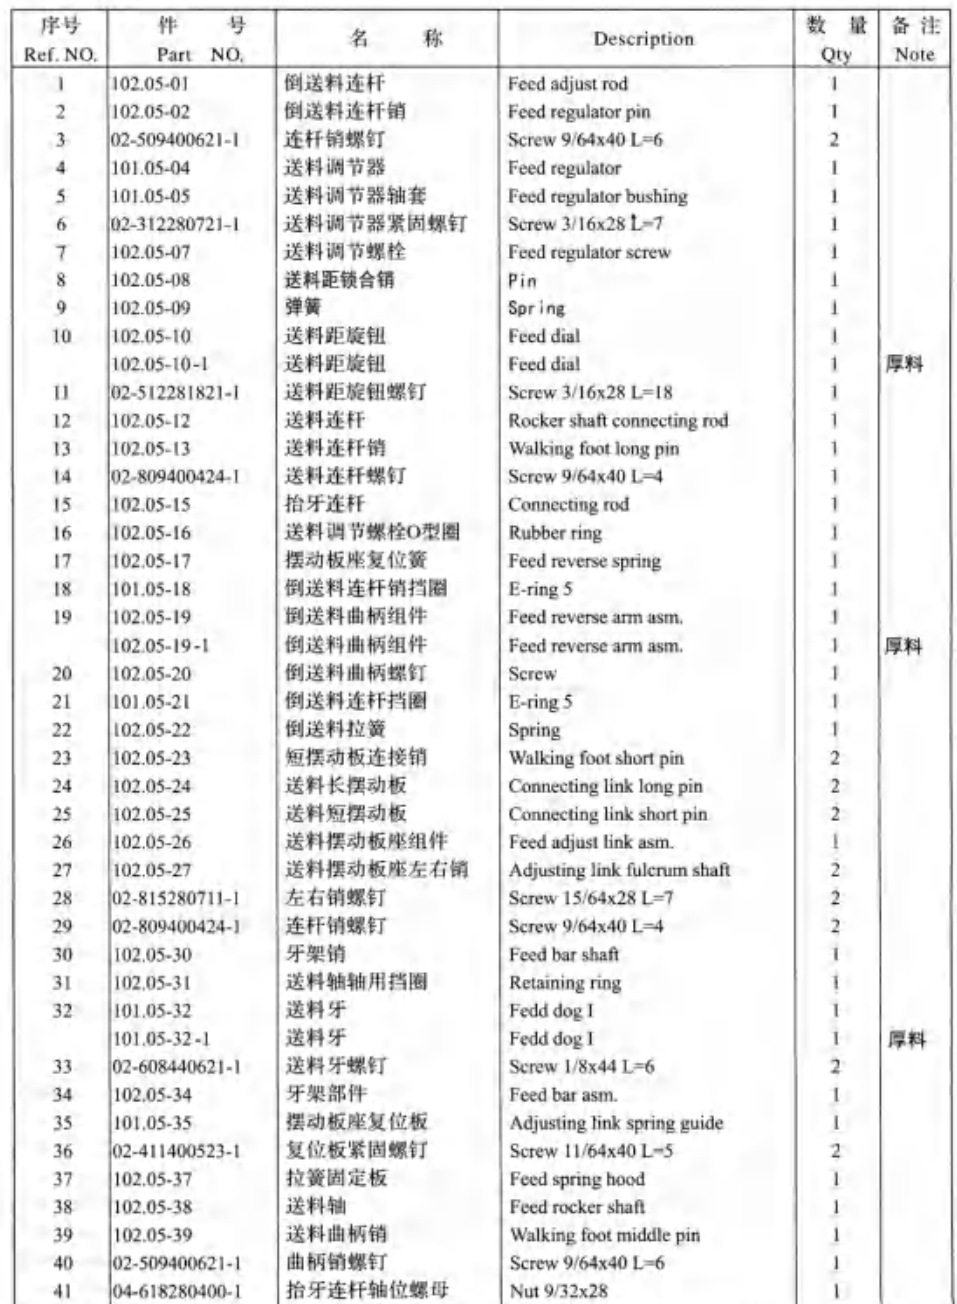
| 序号 Ref. NO. | 件 号 Part NO. | 名 称 | Description | 数 量 Qty | 备 注 Note |
|---|---|---|---|---|---|
| 1 | 102.05-01 | 倒送料连杆 | Feed adjust rod | 1 | |
| 2 | 102.05-02 | 倒送料连杆销 | Feed regulator pin | 1 | |
| 3 | 02-509400621-1 | 连杆销螺钉 | Screw 9/64x40 L=6 | 2 | |
| 4 | 101.05-04 | 送料调节器 | Feed regulator | 1 | |
| 5 | 101.05-05 | 送料调节器轴套 | Feed regulator bushing | 1 | |
| 6 | 02-312280721-1 | 送料调节器紧固螺钉 | Screw 3/16x28 L=7 | 1 | |
| 7 | 102.05-07 | 送料调节螺栓 | Feed regulator screw | 1 | |
| 8 | 102.05-08 | 送料距锁合销 | Pin | 1 | |
| 9 | 102.05-09 | 弹簧 | Spring | 1 | |
| 10 | 102.05-10 | 送料距旋钮 | Feed dial | 1 | |
| | 102.05-10-1 | 送料距旋钮 | Feed dial | 1 | 厚料 |
| 11 | 02-512281821-1 | 送料距旋钮螺钉 | Screw 3/16x28 L=18 | 1 | |
| 12 | 102.05-12 | 送料连杆 | Rocker shaft connecting rod | 1 | |
| 13 | 102.05-13 | 送料连杆销 | Walking foot long pin | 1 | |
| 14 | 02-809400424-1 | 送料连杆螺钉 | Screw 9/64x40 L=4 | 1 | |
| 15 | 102.05-15 | 抬牙连杆 | Connecting rod | 1 | |
| 16 | 102.05-16 | 送料调节螺栓O型圈 | Rubber ring | 1 | |
| 17 | 102.05-17 | 摆动板座复位簧 | Feed reverse spring | 1 | |
| 18 | 101.05-18 | 倒送料连杆销挡圈 | E-ring 5 | 1 | |
| 19 | 102.05-19 | 倒送料曲柄组件 | Feed reverse arm asm. | 1 | |
| | 102.05-19-1 | 倒送料曲柄组件 | Feed reverse arm asm. | 1 | 厚料 |
| 20 | 102.05-20 | 倒送料曲柄螺钉 | Screw | 1 | |
| 21 | 101.05-21 | 倒送料连杆挡圈 | E-ring 5 | 1 | |
| 22 | 102.05-22 | 倒送料拉簧 | Spring | 1 | |
| 23 | 102.05-23 | 短摆动板连接销 | Walking foot short pin | 2 | |
| 24 | 102.05-24 | 送料长摆动板 | Connecting link long pin | 2 | |
| 25 | 102.05-25 | 送料短摆动板 | Connecting link short pin | 2 | |
| 26 | 102.05-26 | 送料摆动板座组件 | Feed adjust link asm. | 1 | |
| 27 | 102.05-27 | 送料摆动板座左右销 | Adjusting link fulcrum shaft | 2 | |
| 28 | 02-815280711-1 | 左右销螺钉 | Screw 15/64x28 L=7 | 2 | |
| 29 | 02-809400424-1 | 连杆销螺钉 | Screw 9/64x40 L=4 | 2 | |
| 30 | 102.05-30 | 牙架销 | Feed bar shaft | 1 | |
| 31 | 102.05-31 | 送料轴轴用挡圈 | Retaining ring | 1 | |
| 32 | 101.05-32 | 送料牙 | Fedd dog I | 1 | |
| | 101.05-32-1 | 送料牙 | Fedd dog I | 1 | 厚料 |
| 33 | 02-608440621-1 | 送料牙螺钉 | Screw 1/8x44 L=6 | 2 | |
| 34 | 102.05-34 | 牙架部件 | Feed bar asm. | 1 | |
| 35 | 101.05-35 | 摆动板座复位板 | Adjusting link spring guide | 1 | |
| 36 | 02-411400523-1 | 复位板紧固螺钉 | Screw 11/64x40 L=5 | 2 | |
| 37 | 102.05-37 | 拉簧固定板 | Feed spring hood | 1 | |
| 38 | 102.05-38 | 送料轴 | Feed rocker shaft | 1 | |
| 39 | 102.05-39 | 送料曲柄销 | Walking foot middle pin | 1 | |
| 40 | 02-509400621-1 | 曲柄销螺钉 | Screw 9/64x40 L=6 | 1 | |
| 41 | 04-618280400-1 | 抬牙连杆轴位螺母 | Nut 9/32x28 | 1 | |